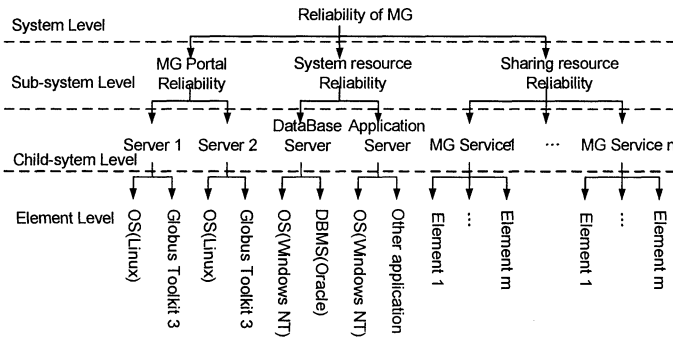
System Level

Reliability of MG

Sub-system Level

MG Portal Reliability

System resource Reliability

Sharing resource Reliability

Child-sytem Level

Server 1

Server 2

DataBase Server

Application Server

MG Service1

...

MG Service n

Element Level

OS(Linux)

Globus Toolkit 3

OS(Linux)

Globus Toolkit 3

OS(Windows NT)

DBMS(Oracle)

OS(Windows NT)

Other application

Element 1

...

Element m

Element 1

...

Element m